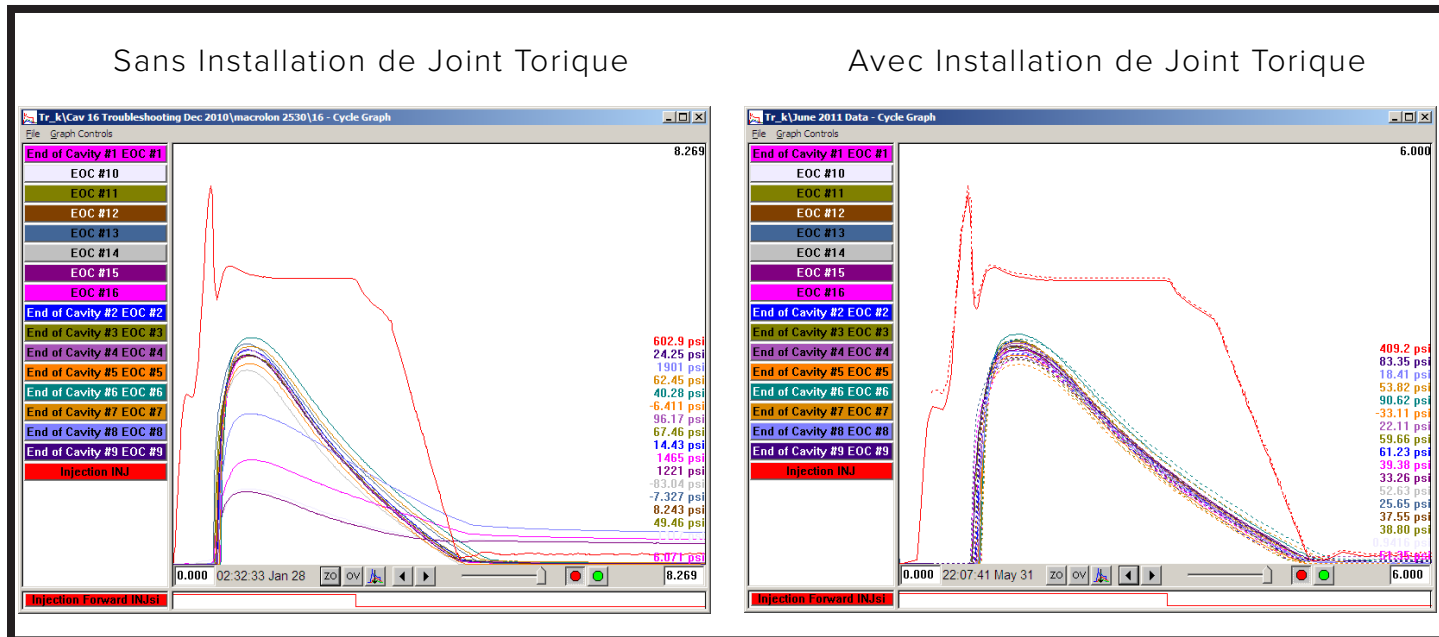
Sans Installation de Joint Torique

Tr_k\Cav 16 Troubleshooting Dec 2010\macrolon 2530\16 - Cycle Graph

File Graph Controls

End of Cavity #1 EOC #1
EOC #10
EOC #11
EOC #12
EOC #13
EOC #14
EOC #15
EOC #16
End of Cavity #2 EOC #2
End of Cavity #3 EOC #3
End of Cavity #4 EOC #4
End of Cavity #5 EOC #5
End of Cavity #6 EOC #6
End of Cavity #7 EOC #7
End of Cavity #8 EOC #8
End of Cavity #9 EOC #9
Injection INJ

8.269

602.9 psi
24.25 psi
1901 psi
62.45 psi
40.28 psi
-6.411 psi
96.17 psi
67.46 psi
14.43 psi
1465 psi
1221 psi
-83.04 psi
-7.327 psi
8.243 psi
49.46 psi
6.071 psi

0.000 02:32:33 Jan 28 ZO OV 8.269

Injection Forward INJsi

Avec Installation de Joint Torique

Tr_k\June 2011 Data - Cycle Graph

File Graph Controls

End of Cavity #1 EOC #1
EOC #10
EOC #11
EOC #12
EOC #13
EOC #14
EOC #15
EOC #16
End of Cavity #2 EOC #2
End of Cavity #3 EOC #3
End of Cavity #4 EOC #4
End of Cavity #5 EOC #5
End of Cavity #6 EOC #6
End of Cavity #7 EOC #7
End of Cavity #8 EOC #8
End of Cavity #9 EOC #9
Injection INJ

6.000

409.2 psi
83.35 psi
18.41 psi
53.82 psi
90.62 psi
-33.11 psi
22.11 psi
59.66 psi
61.23 psi
39.38 psi
33.26 psi
52.63 psi
25.65 psi
37.55 psi
38.80 psi
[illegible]
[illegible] psi

0.000 22:07:41 May 31 ZO OV 6.000

Injection Forward INJsi